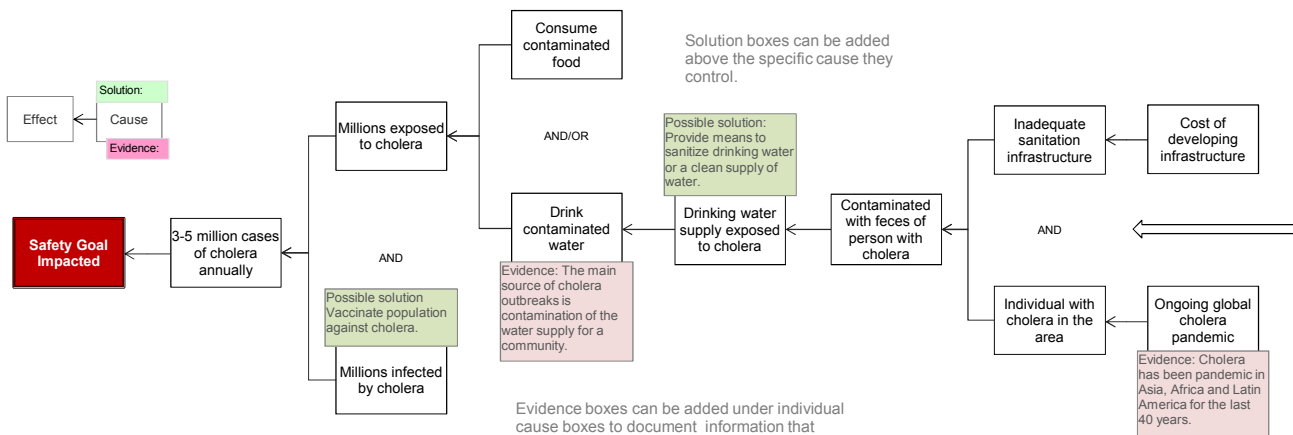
Solution:

Effect

Cause

Evidence:

Safety Goal Impacted

3-5 million cases of cholera annually

Millions exposed to cholera

AND

Millions infected by cholera

Possible solution Vaccinate population against cholera.

Consume contaminated food

AND/OR

Drink contaminated water

Evidence: The main source of cholera outbreaks is contamination of the water supply for a community.

Solution boxes can be added above the specific cause they control.

Possible solution: Provide means to sanitize drinking water or a clean supply of water.

Drinking water supply exposed to cholera

Contaminated with feces of person with cholera

Inadequate sanitation infrastructure

Cost of developing infrastructure

AND

Individual with cholera in the area

Ongoing global cholera pandemic

Evidence: Cholera has been pandemic in Asia, Africa and Latin America for the last 40 years.

Evidence boxes can be added under individual cause boxes to document information that